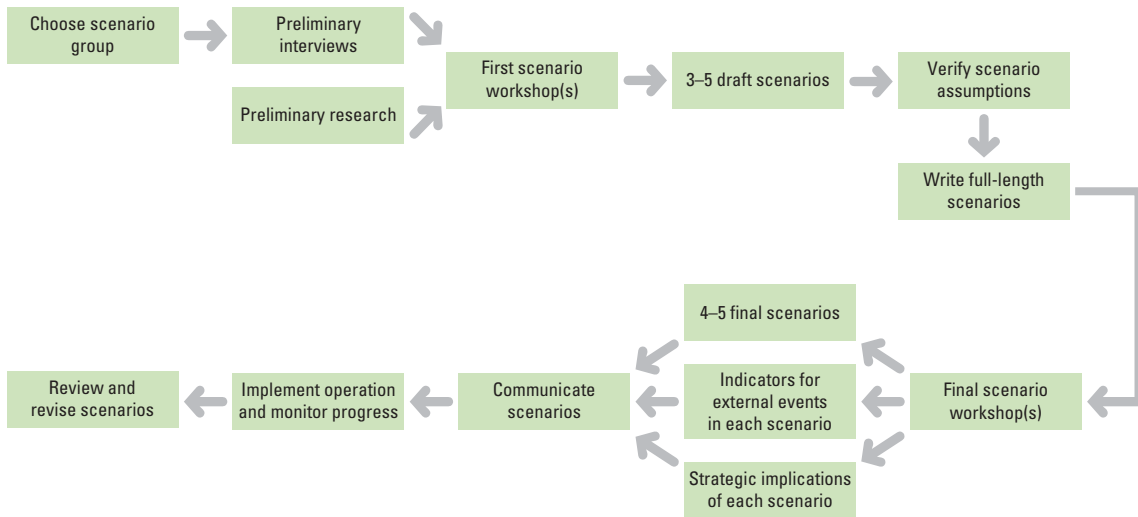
Choose scenario group

Preliminary interviews

Preliminary research

First scenario workshop(s)

3–5 draft scenarios

Verify scenario assumptions

Write full-length scenarios

Final scenario workshop(s)

4–5 final scenarios

Indicators for external events in each scenario

Strategic implications of each scenario

Communicate scenarios

Implement operation and monitor progress

Review and revise scenarios